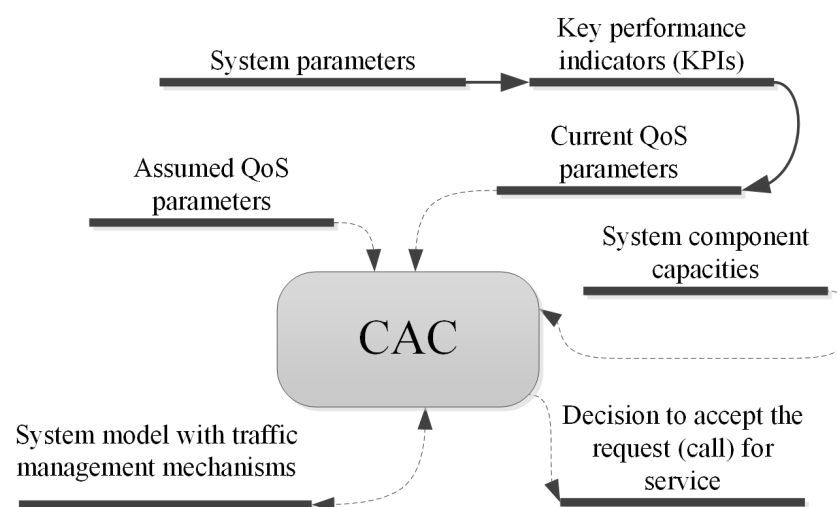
System parameters

Key performance indicators (KPIs)

Current QoS parameters

Assumed QoS parameters

System component capacities

CAC

Decision to accept the request (call) for service

System model with traffic management mechanisms